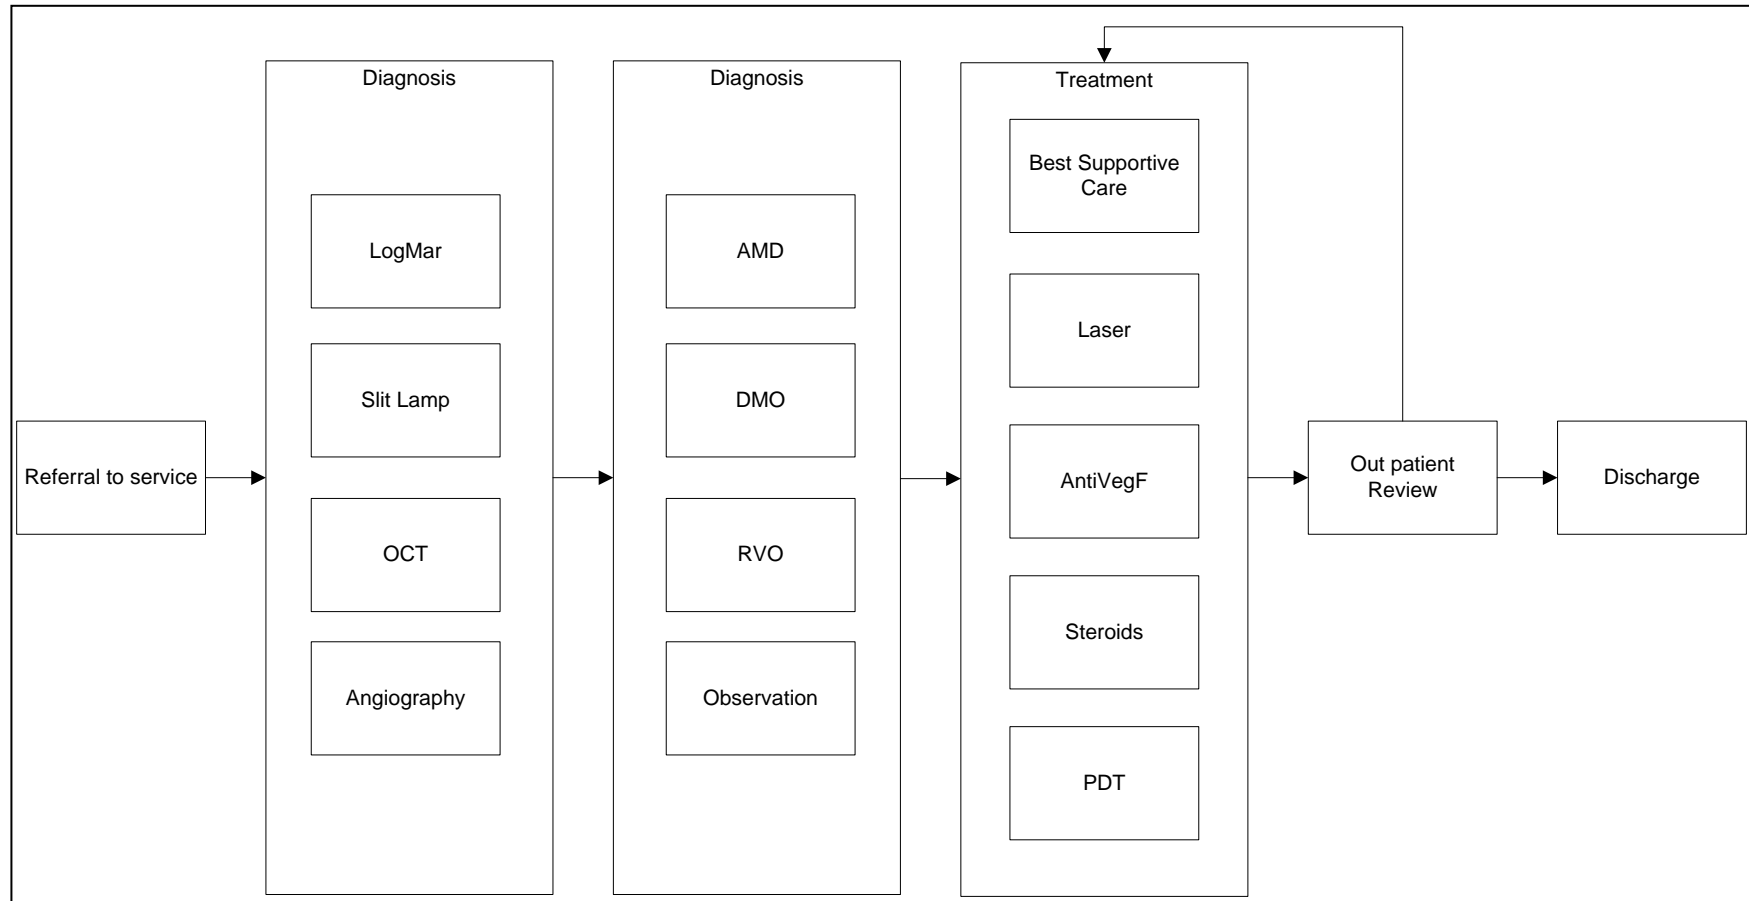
Referral to service

Diagnosis

LogMar

Slit Lamp

OCT

Angiography

Diagnosis

AMD

DMO

RVO

Observation

Treatment

Best Supportive Care

Laser

AntiVegF

Steroids

PDT

Out patient Review

Discharge